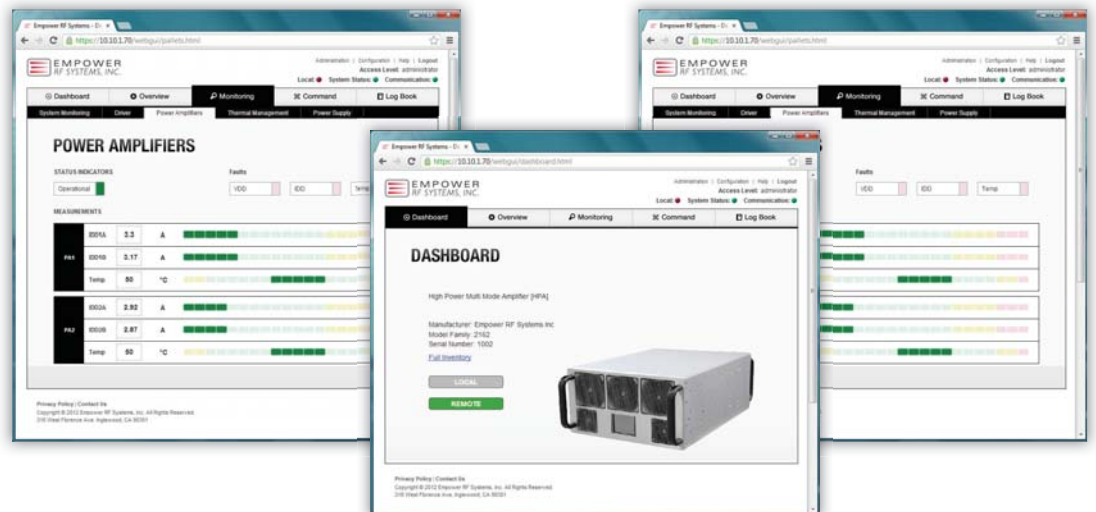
Empower RF Systems - Di ×

https://10.10.1.70/webgui/pallets.html

EMPOWER RF SYSTEMS, INC.

Administration | Configuration | Help | Logout
Access Level: administrator
Local: System Status: Communication:

Dashboard | Overview | Monitoring | Command | Log Book

System Monitoring | Driver | Power Amplifiers | Thermal Management | Power Supply

POWER AMPLIFIERS

STATUS INDICATORS

Operational

Faults

VDD | IDD | Temp

MEASUREMENTS

| | | | |
|---|---|---|---|
| PA1 | IDD1A | 3.3 | A |
| | IDD1B | 3.17 | A |
| | Temp | 50 | °C |
| PA2 | IDD2A | 2.92 | A |
| | IDD2B | 2.87 | A |
| | Temp | 50 | °C |

Privacy Policy | Contact Us
Copyright © 2012 Empower RF Systems, Inc. All Rights Reserved.
316 West Florence Ave. Inglewood, CA 90301

Empower RF Systems - Di ×

https://10.10.1.70/webgui/pallets.html

EMPOWER RF SYSTEMS, INC.

Administration | Configuration | Help | Logout
Access Level: administrator
Local: System Status: Communication:

Dashboard | Overview | Monitoring | Command | Log Book

System Monitoring | Driver | Power Amplifiers | Thermal Management | Power Supply

Faults

VDD | IDD | Temp

Empower RF Systems - Di ×

https://10.10.1.70/webgui/dashboard.html

EMPOWER RF SYSTEMS, INC.

Administration | Configuration | Help | Logout
Access Level: administrator
Local: System Status: Communication:

Dashboard | Overview | Monitoring | Command | Log Book

DASHBOARD

High Power Multi Mode Amplifier (HPA)

Manufacturer: Empower RF Systems Inc
Model Family: 2162
Serial Number: 1002
Full Inventory

LOCAL

REMOTE

Privacy Policy | Contact Us
Copyright © 2012 Empower RF Systems, Inc. All Rights Reserved.
316 West Florence Ave. Inglewood, CA 90301